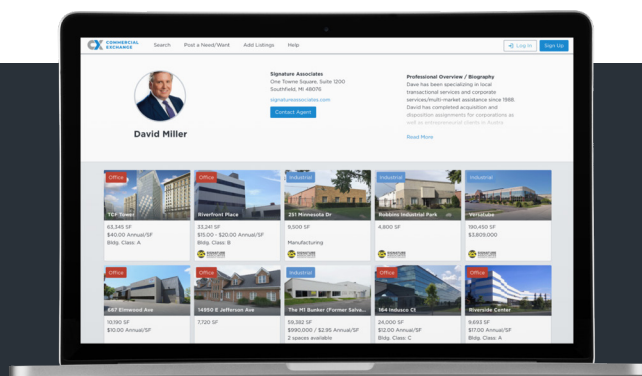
COMMERCIAL EXCHANGE Search Post a Need/Want Add Listings Help Log In Sign Up

David Miller

Signature Associates
One Towne Square, Suite 1200
Southfield, MI 48076
signatureassociates.com
Contact Agent

Professional Overview / Biography
Dave has been specializing in local transactional services and corporate services/multi-market assistance since 1988. David has completed acquisition and disposition assignments for corporations as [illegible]
Read More

Office
TCF Tower
63,345 SF
$40.00 Annual/SF
Bldg. Class: A

Office
Riverfront Place
33,241 SF
$15.00 - $20.00 Annual/SF
Bldg. Class: B

Industrial
251 Minnesota Dr
9,500 SF
Manufacturing

Industrial
Robbins Industrial Park
4,800 SF

Industrial
Versatube
190,450 SF
$3,809,000

Office
667 Elmwood Ave
10,190 SF
$10.00 Annual/SF

Office
14950 E Jefferson Ave
7,720 SF

Industrial
The MI Bunker (Former Salva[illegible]
59,362 SF
$990,000 / $2.95 Annual/SF
2 spaces available

Office
164 Indusco Ct
24,000 SF
$12.00 Annual/SF
Bldg. Class: C

Office
Riverside Center
9,693 SF
$17.00 Annual/SF
Bldg. Class: A